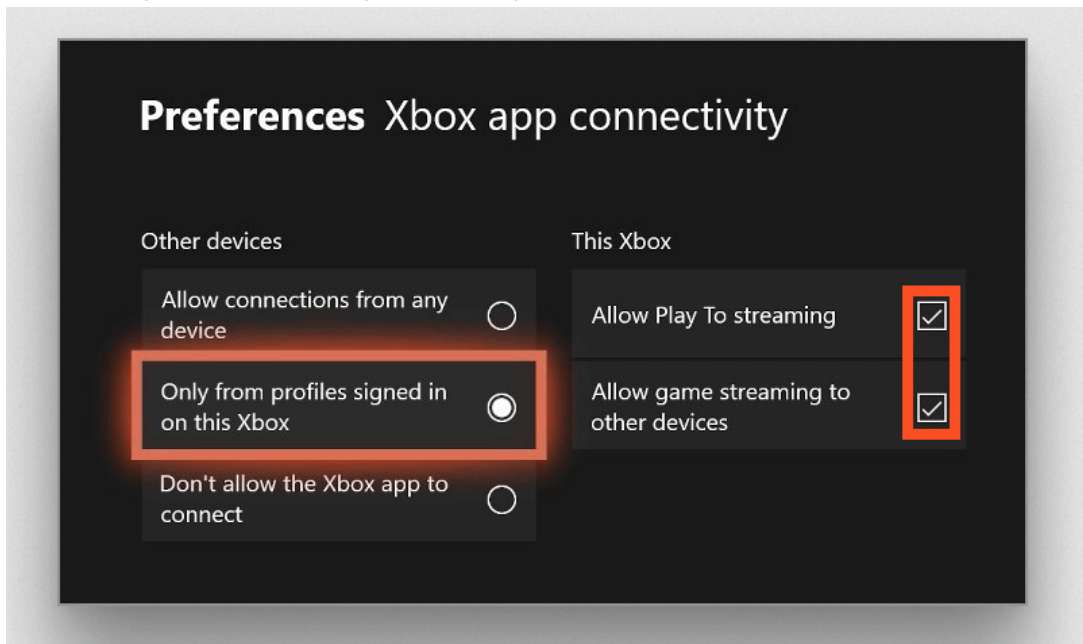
**Preferences** Xbox app connectivity

Other devices

Allow connections from any device

Only from profiles signed in on this Xbox

Don't allow the Xbox app to connect

This Xbox

Allow Play To streaming

Allow game streaming to other devices